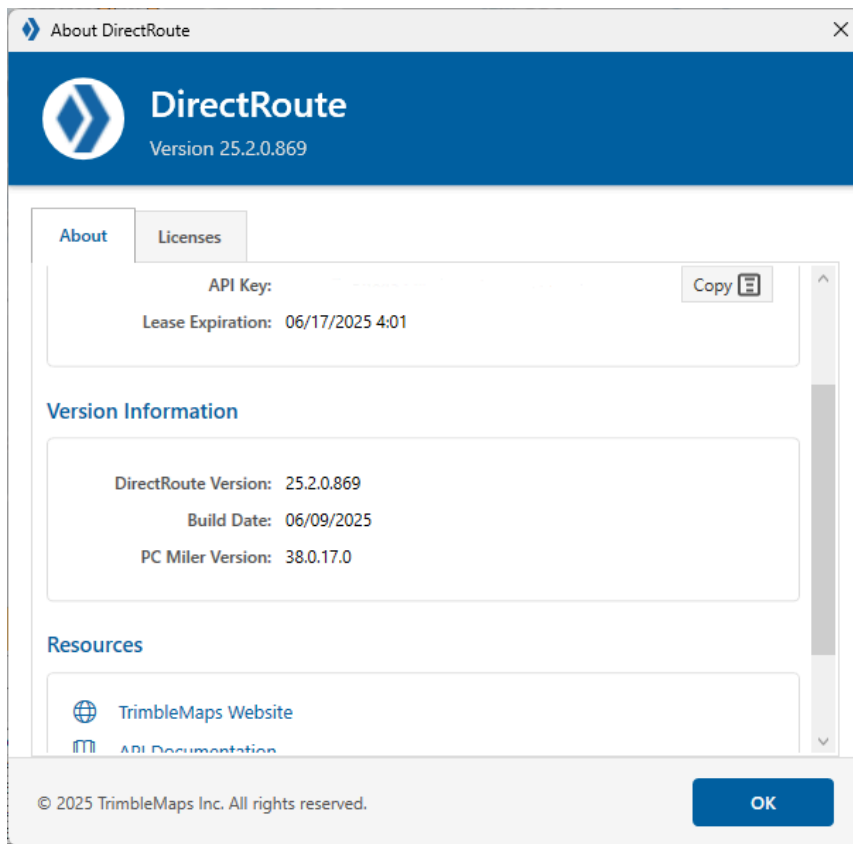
About DirectRoute

DirectRoute
Version 25.2.0.869

About
Licenses

API Key: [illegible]
Copy
Lease Expiration: 06/17/2025 4:01

Version Information

DirectRoute Version: 25.2.0.869
Build Date: 06/09/2025
PC Miler Version: 38.0.17.0

Resources

TrimbleMaps Website
API Documentation

© 2025 TrimbleMaps Inc. All rights reserved.
OK